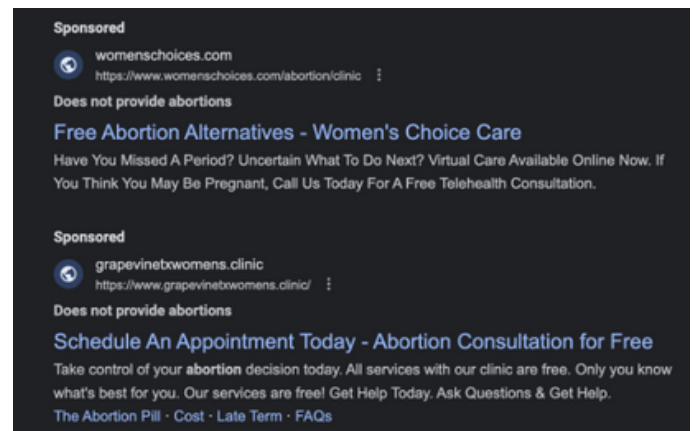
Sponsored

womenschoices.com
https://www.womenschoices.com/abortion/clinic ⋮

Does not provide abortions

Free Abortion Alternatives - Women's Choice Care

Have You Missed A Period? Uncertain What To Do Next? Virtual Care Available Online Now. If You Think You May Be Pregnant, Call Us Today For A Free Telehealth Consultation.

Sponsored

grapevinetxwomens.clinic
https://www.grapevinetxwomens.clinic/ ⋮

Does not provide abortions

Schedule An Appointment Today - Abortion Consultation for Free

Take control of your abortion decision today. All services with our clinic are free. Only you know what's best for you. Our services are free! Get Help Today. Ask Questions & Get Help.

The Abortion Pill · Cost · Late Term · FAQs